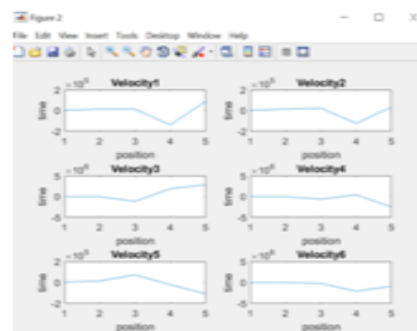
Figure 2

File Edit View Insert Tools Desktop Window Help

$\times10^{5}$
Velocity1
2
0
-2
time
1 2 3 4 5
position

$\times10^{5}$
Velocity2
2
0
-2
time
1 2 3 4 5
position

$\times10^{6}$
Velocity3
5
0
-5
time
1 2 3 4 5
position

$\times10^{6}$
Velocity4
5
0
-5
time
1 2 3 4 5
position

$\times10^{5}$
Velocity5
2
0
-2
time
1 2 3 4 5
position

$\times10^{6}$
Velocity6
5
0
-5
time
1 2 3 4 5
position